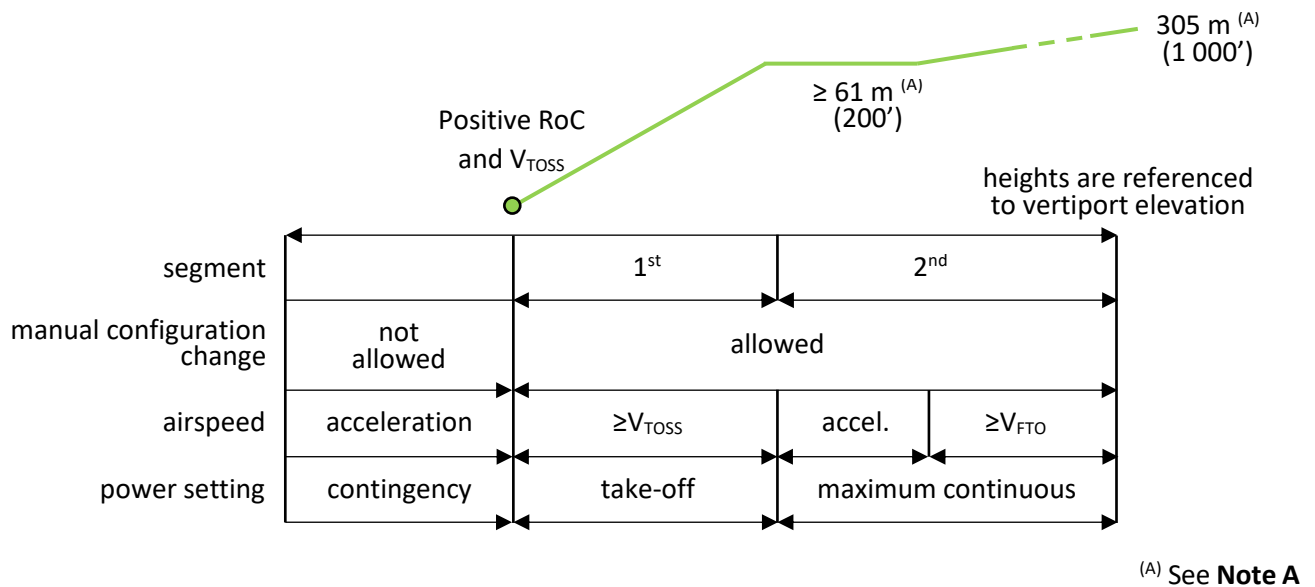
305 m $^{(A)}$
(1 000')

≥ 61 m $^{(A)}$
(200')

Positive RoC
and $V_{TOSS}$

heights are referenced
to vertiport elevation

| segment | | $1^{st}$ | $2^{nd}$ | |
|---|---|---|---|---|
| manual configuration change | not allowed | allowed | | |
| airspeed | acceleration | $\geq V_{TOSS}$ | accel. | $\geq V_{FTO}$ |
| power setting | contingency | take-off | maximum continuous | |

$^{(A)}$ See **Note A**